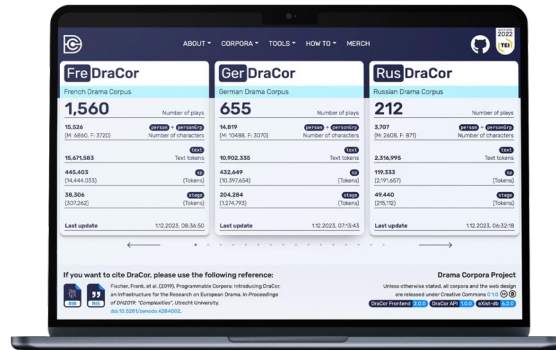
ABOUT ▾ CORPORA ▾ TOOLS ▾ HOW TO ▾ MERCH

2022 TEI

Fre DraCor
French Drama Corpus
1,560 Number of plays
15,526 (M: 6860, F: 3720) person ∘ personGrp Number of characters
15,671,583 text Text tokens
445,403 (14,444,033) sp (Tokens)
38,306 (307,262) stage (Tokens)
Last update 1.12.2023, 08:36:50

Ger DraCor
German Drama Corpus
655 Number of plays
14,819 (M: 10488, F: 3070) person ∘ personGrp Number of characters
10,902,336 text Text tokens
432,449 (10,397,654) sp (Tokens)
204,284 (1,274,793) stage (Tokens)
Last update 1.12.2023, 07:13:43

Rus DraCor
Russian Drama Corpus
212 Number of plays
3,707 (M: 2608, F: 871) person ∘ personGrp Number of characters
2,316,995 text Text tokens
119,333 (2,191,667) sp (Tokens)
49,440 (215,112) stage (Tokens)
Last update 1.12.2023, 06:32:18

If you want to cite DraCor, please use the following reference:
Fischer, Frank, et al. (2019). Programmable Corpora: Introducing DraCor, an Infrastructure for the Research on European Drama. In Proceedings of DH2019: "Complexities". Utrecht University. doi:10.5281/zenodo.4284002.

Drama Corpora Project
Unless otherwise stated, all corpora and the web design are released under Creative Commons 0 1.0
DraCor Frontend 2.0.0 DraCor API 1.0.0 eXist-db 6.2.0